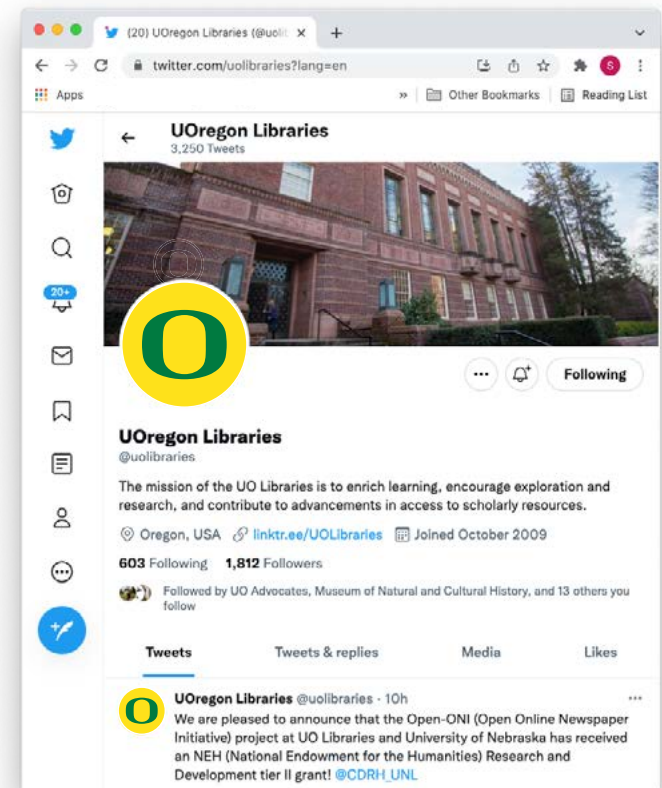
(20) UOregon Libraries (@uolit ×

twitter.com/uolibraries?lang=en

Apps

» Other Bookmarks Reading List

20+

UOregon Libraries
3,250 Tweets

Following

UOregon Libraries
@uolibraries

The mission of the UO Libraries is to enrich learning, encourage exploration and research, and contribute to advancements in access to scholarly resources.

Oregon, USA linktr.ee/UOLibraries Joined October 2009

603 Following 1,812 Followers

Followed by UO Advocates, Museum of Natural and Cultural History, and 13 others you follow

Tweets Tweets & replies Media Likes

UOregon Libraries @uolibraries · 10h
We are pleased to announce that the Open-ONI (Open Online Newspaper Initiative) project at UO Libraries and University of Nebraska has received an NEH (National Endowment for the Humanities) Research and Development tier II grant! @CDRH_UNL